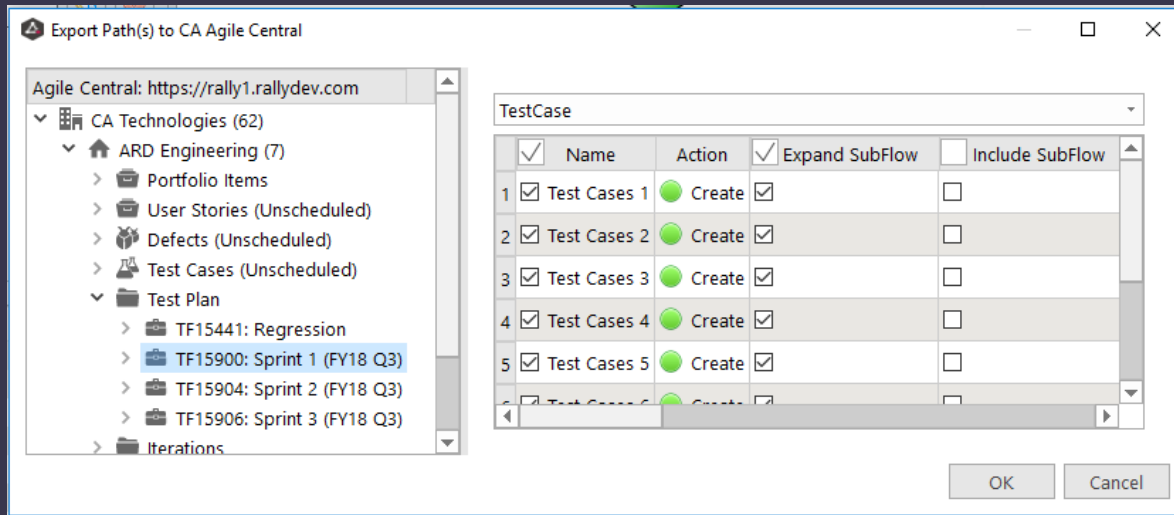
Export Path(s) to CA Agile Central

Agile Central: https://rally1.rallydev.com
CA Technologies (62)
ARD Engineering (7)
Portfolio Items
User Stories (Unscheduled)
Defects (Unscheduled)
Test Cases (Unscheduled)
Test Plan
TF15441: Regression
TF15900: Sprint 1 (FY18 Q3)
TF15904: Sprint 2 (FY18 Q3)
TF15906: Sprint 3 (FY18 Q3)
Iterations

TestCase

| | Name | Action | Expand SubFlow | Include SubFlow |
|---|---|---|---|---|
| 1 | Test Cases 1 | Create | ☑ | ☐ |
| 2 | Test Cases 2 | Create | ☑ | ☐ |
| 3 | Test Cases 3 | Create | ☑ | ☐ |
| 4 | Test Cases 4 | Create | ☑ | ☐ |
| 5 | Test Cases 5 | Create | ☑ | ☐ |
| 6 | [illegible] | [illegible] | | |

OK
Cancel